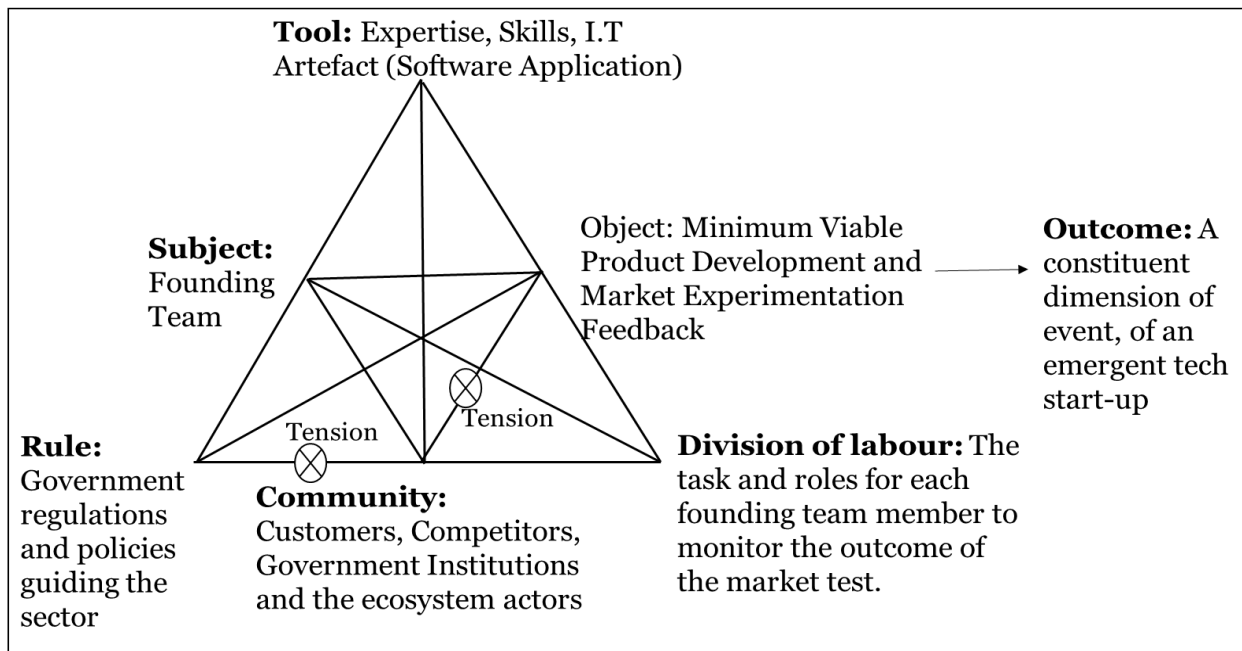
**Tool:** Expertise, Skills, I.T Artefact (Software Application)

**Subject:** Founding Team

Object: Minimum Viable Product Development and Market Experimentation Feedback

**Outcome:** A constituent dimension of event, of an emergent tech start-up

Tension

Tension

**Rule:** Government regulations and policies guiding the sector

**Community:** Customers, Competitors, Government Institutions and the ecosystem actors

**Division of labour:** The task and roles for each founding team member to monitor the outcome of the market test.